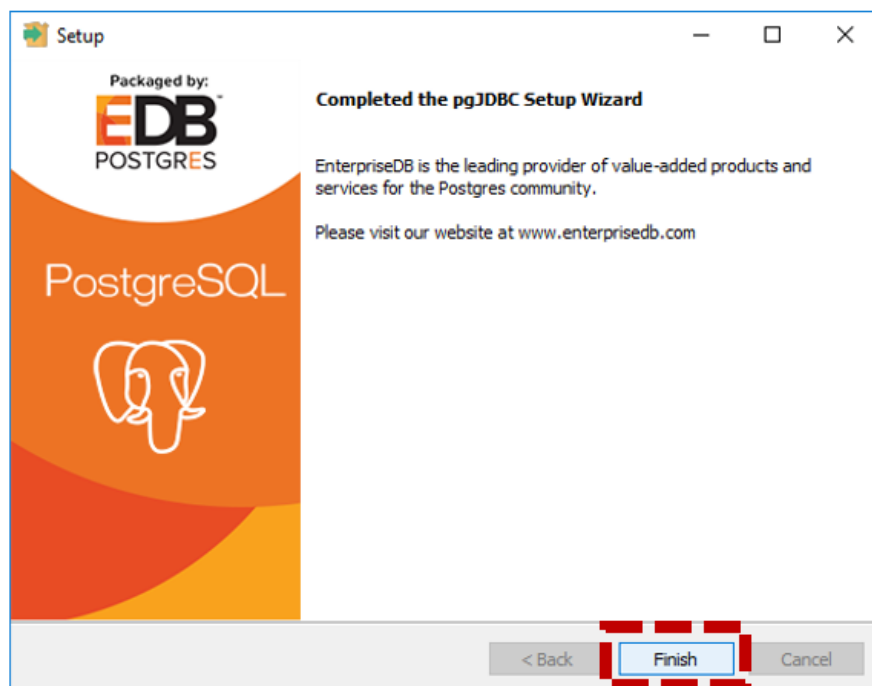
Setup

Packaged by:
EDB
POSTGRES

PostgreSQL

Completed the pgJDBC Setup Wizard

EnterpriseDB is the leading provider of value-added products and services for the Postgres community.

Please visit our website at www.enterprisedb.com

< Back
Finish
Cancel